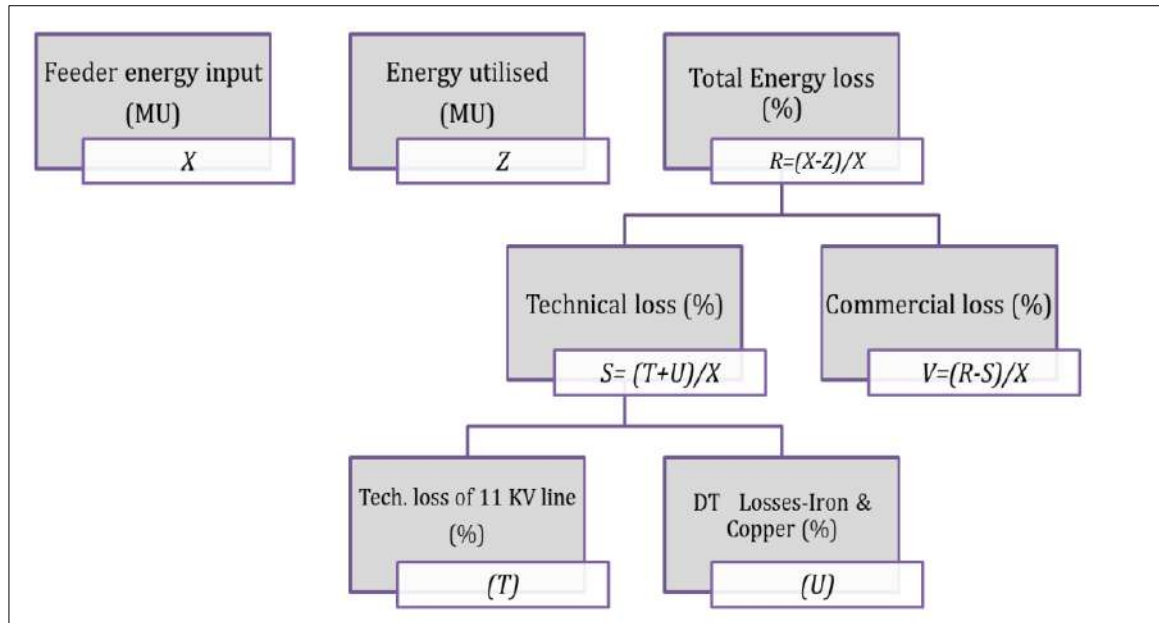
Feeder energy input (MU)

X

Energy utilised (MU)

Z

Total Energy loss (%)

R=(X-Z)/X

Technical loss (%)

S= (T+U)/X

Commercial loss (%)

V=(R-S)/X

Tech. loss of 11 KV line (%)

(T)

DT Losses-Iron & Copper (%)

(U)